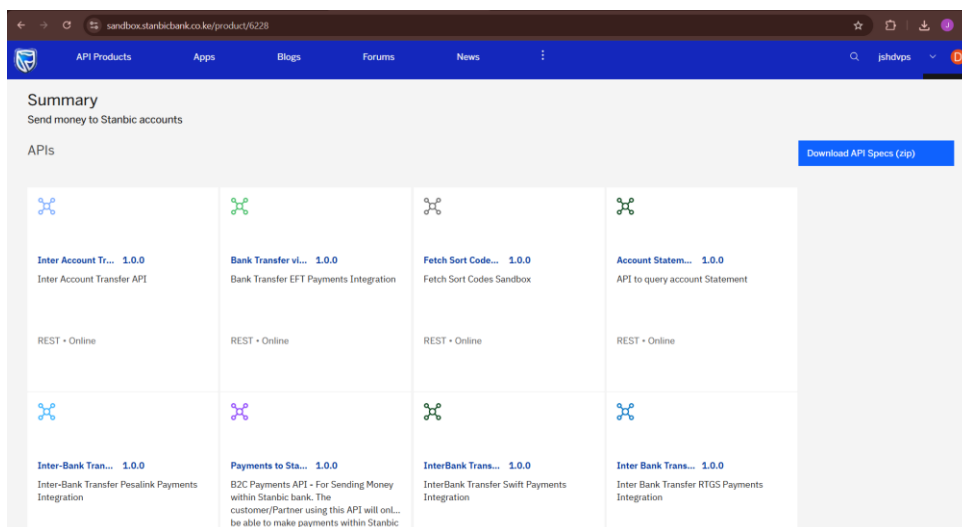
sandbox.stanbicbank.co.ke/product/6228

API Products
Apps
Blogs
Forums
News
jshdvps

Summary
Send money to Stanbic accounts

APIs

Download API Specs (zip)

Inter Account Tr... 1.0.0
Inter Account Transfer API
REST • Online

Bank Transfer vi... 1.0.0
Bank Transfer EFT Payments Integration
REST • Online

Fetch Sort Code... 1.0.0
Fetch Sort Codes Sandbox
REST • Online

Account Statem... 1.0.0
API to query account Statement
REST • Online

Inter-Bank Tran... 1.0.0
Inter-Bank Transfer Pesalink Payments Integration

Payments to Sta... 1.0.0
B2C Payments API - For Sending Money within Stanbic bank. The customer/Partner using this API will onl... be able to make payments within Stanbic

InterBank Trans... 1.0.0
InterBank Transfer Swift Payments Integration

Inter Bank Trans... 1.0.0
Inter Bank Transfer RTGS Payments Integration